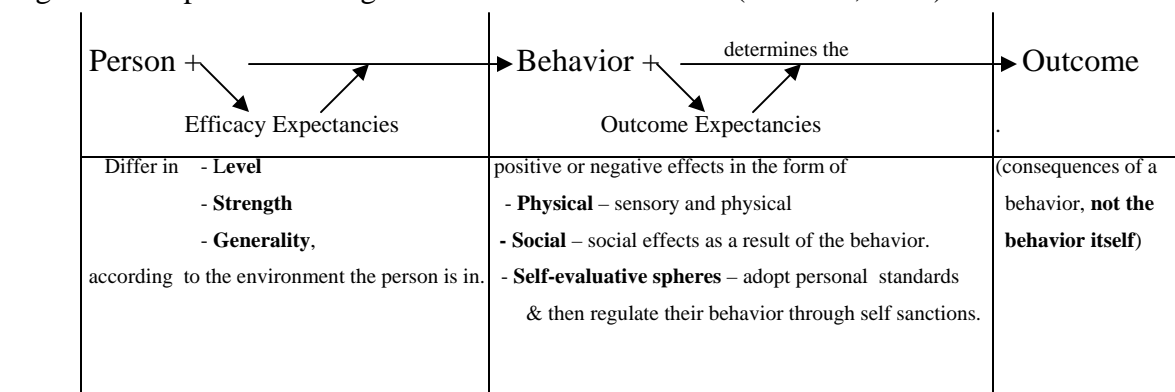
Person + Efficacy Expectancies → Behavior + Outcome Expectancies determines the → Outcome

| Efficacy Expectancies | Outcome Expectancies | Outcome |
|---|---|---|
| Differ in - Level<br>- Strength<br>- Generality,<br>according to the environment the person is in. | positive or negative effects in the form of<br>- Physical – sensory and physical<br>- Social – social effects as a result of the behavior.<br>- Self-evaluative spheres – adopt personal standards & then regulate their behavior through self sanctions. | (consequences of a behavior, not the behavior itself) |